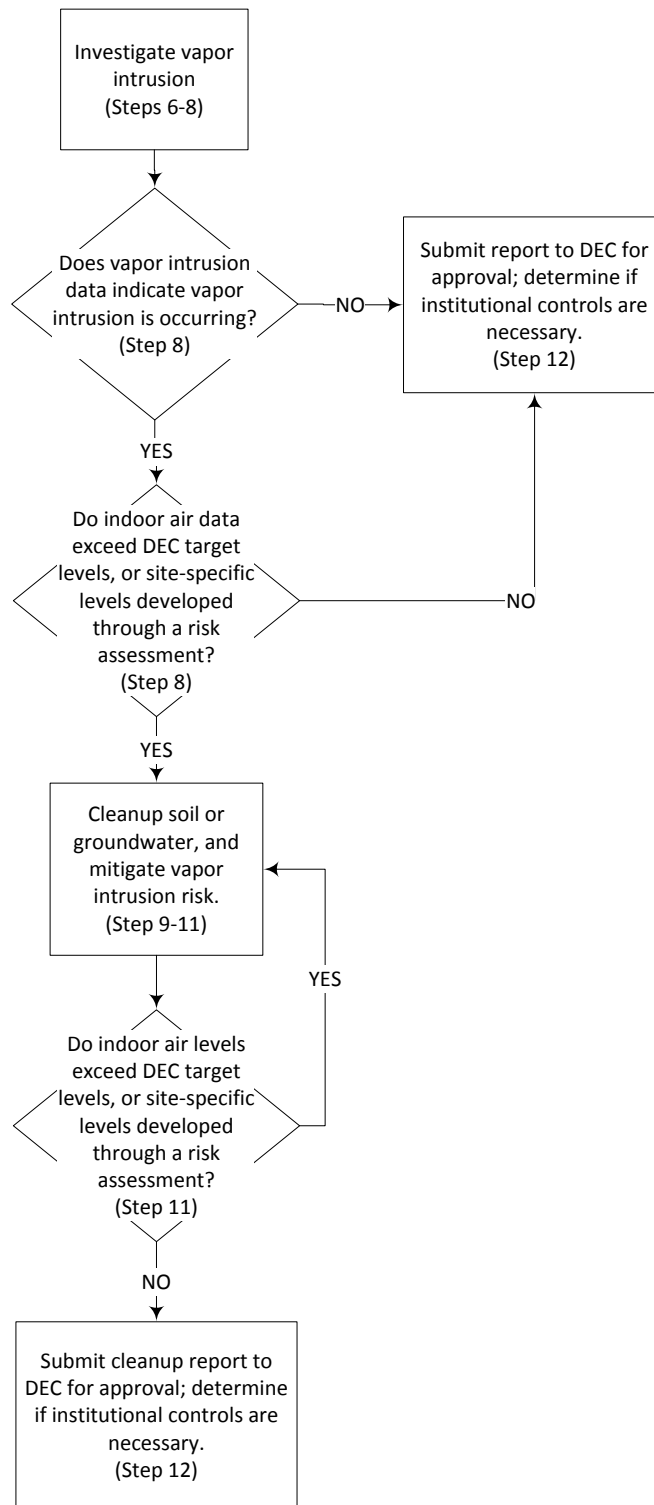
Investigate vapor intrusion
(Steps 6-8)

Does vapor intrusion data indicate vapor intrusion is occurring?
(Step 8)

NO

Submit report to DEC for approval; determine if institutional controls are necessary.
(Step 12)

YES

Do indoor air data exceed DEC target levels, or site-specific levels developed through a risk assessment?
(Step 8)

NO

YES

Cleanup soil or groundwater, and mitigate vapor intrusion risk.
(Step 9-11)

YES

Do indoor air levels exceed DEC target levels, or site-specific levels developed through a risk assessment?
(Step 11)

NO

Submit cleanup report to DEC for approval; determine if institutional controls are necessary.
(Step 12)